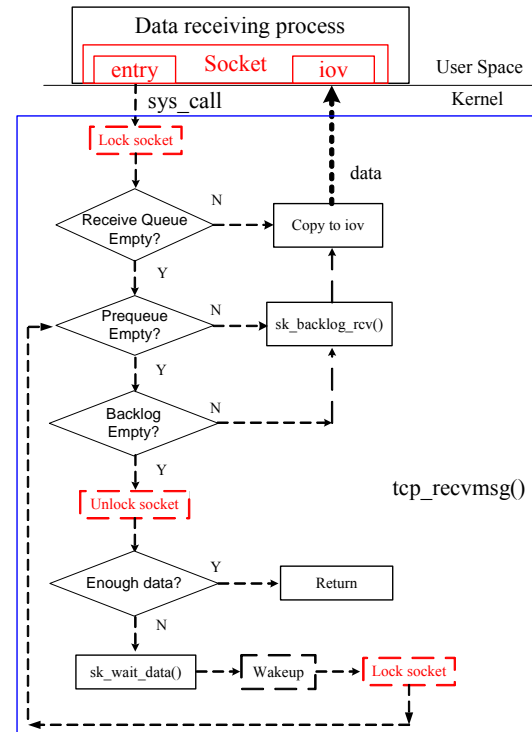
Data receiving process

entry Socket iov

User Space

sys_call

Kernel

Lock socket

data

N

Receive Queue Empty?

Copy to iov

Y

N

Prequeue Empty?

sk_backlog_rcv()

Y

N

Backlog Empty?

Y

tcp_recvmsg()

Unlock socket

Y

Enough data?

Return

N

sk_wait_data()

Wakeup

Lock socket